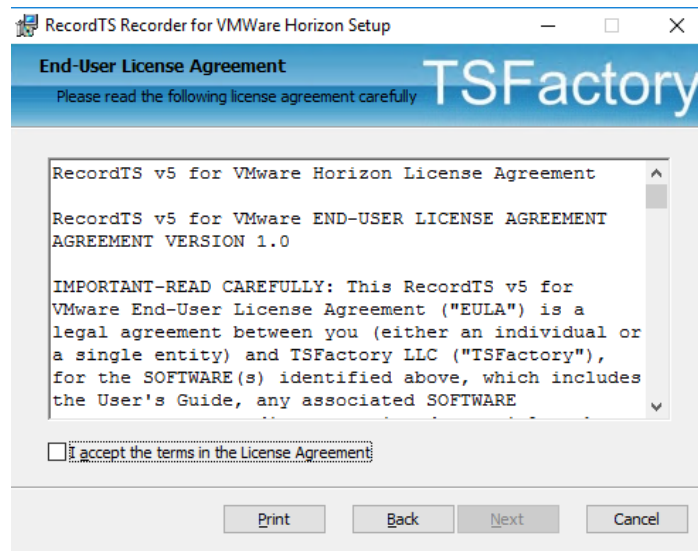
RecordTS Recorder for VMWare Horizon Setup

End-User License Agreement

Please read the following license agreement carefully

TSFactory

RecordTS v5 for VMware Horizon License Agreement

RecordTS v5 for VMware END-USER LICENSE AGREEMENT AGREEMENT VERSION 1.0

IMPORTANT-READ CAREFULLY: This RecordTS v5 for VMware End-User License Agreement ("EULA") is a legal agreement between you (either an individual or a single entity) and TSFactory LLC ("TSFactory"), for the SOFTWARE(s) identified above, which includes the User's Guide, any associated SOFTWARE

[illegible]

I accept the terms in the License Agreement

Print

Back

Next

Cancel